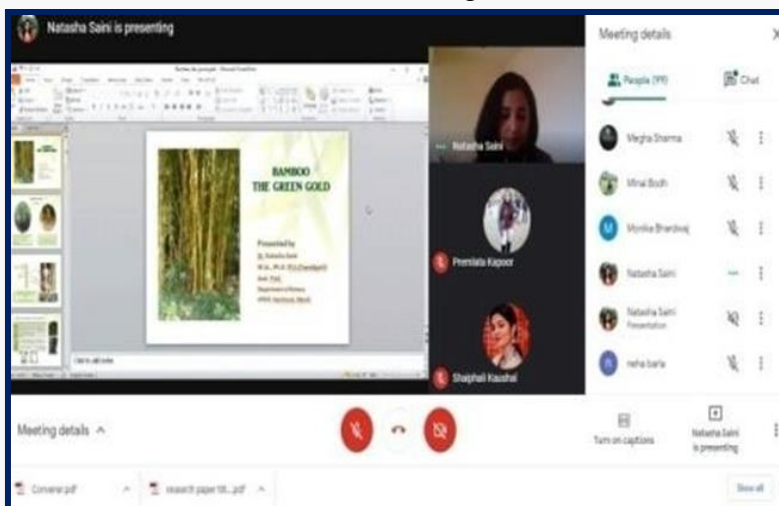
Natasha Saini is presenting

BAMBOO
THE GREEN GOLD

Presented by
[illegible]

Click to add notes

Natasha Saini

Premlata Kapoor

Shaphali Kaushal

Meeting details

People (99)

Chat

Megha Sharma

Minal Bodh

Monika Bhardwaj

Natasha Saini

Natasha Saini
Presentation

neha barla

Meeting details ^

Turn on captions

Natasha Saini is presenting

Converse.pdf

research paper 56....pdf

Show all